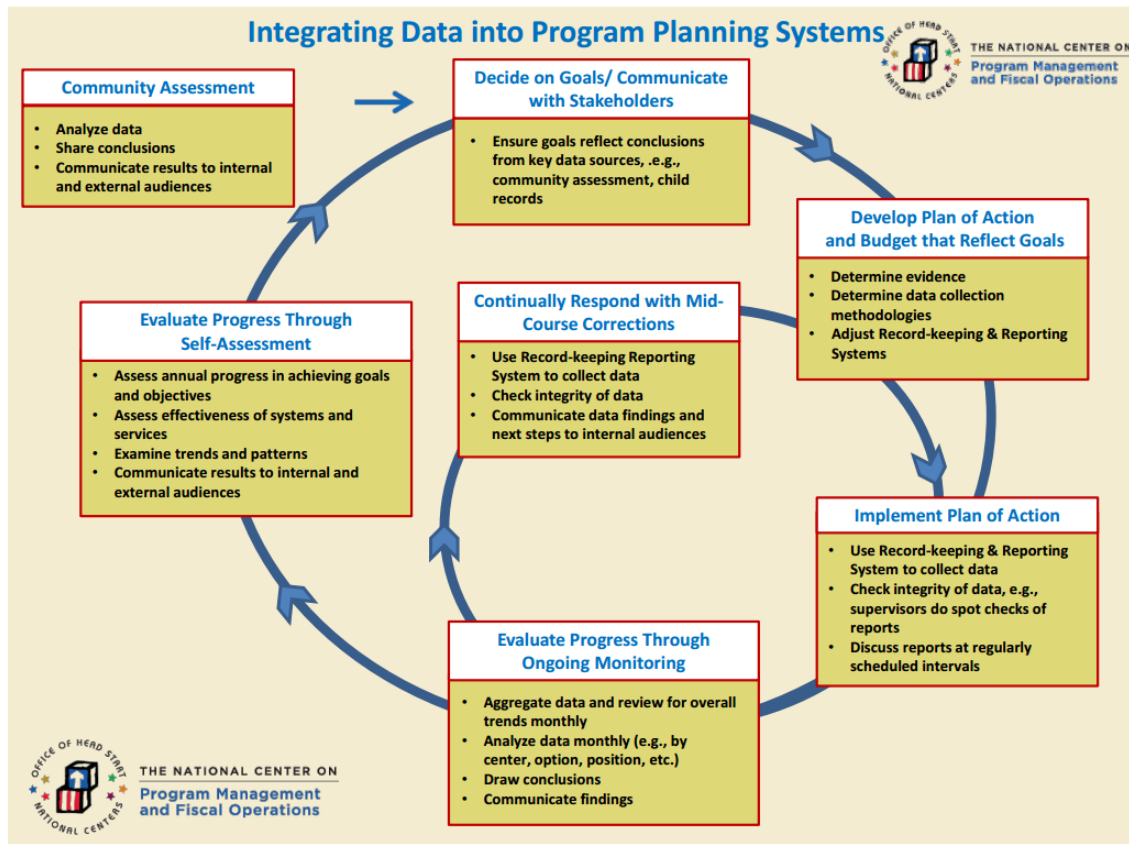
Integrating Data into Program Planning Systems

OFFICE OF HEAD START NATIONAL CENTERS
THE NATIONAL CENTER ON
Program Management and Fiscal Operations

Community Assessment
- Analyze data
- Share conclusions
- Communicate results to internal and external audiences

Decide on Goals/ Communicate with Stakeholders
- Ensure goals reflect conclusions from key data sources, .e.g., community assessment, child records

Develop Plan of Action and Budget that Reflect Goals
- Determine evidence
- Determine data collection methodologies
- Adjust Record-keeping & Reporting Systems

Continually Respond with Mid-Course Corrections
- Use Record-keeping Reporting System to collect data
- Check integrity of data
- Communicate data findings and next steps to internal audiences

Evaluate Progress Through Self-Assessment
- Assess annual progress in achieving goals and objectives
- Assess effectiveness of systems and services
- Examine trends and patterns
- Communicate results to internal and external audiences

Implement Plan of Action
- Use Record-keeping & Reporting System to collect data
- Check integrity of data, e.g., supervisors do spot checks of reports
- Discuss reports at regularly scheduled intervals

Evaluate Progress Through Ongoing Monitoring
- Aggregate data and review for overall trends monthly
- Analyze data monthly (e.g., by center, option, position, etc.)
- Draw conclusions
- Communicate findings

OFFICE OF HEAD START NATIONAL CENTERS
THE NATIONAL CENTER ON
Program Management and Fiscal Operations